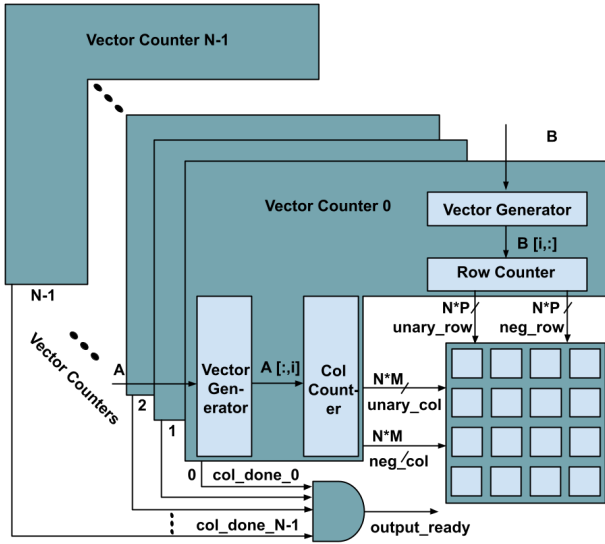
Vector Counter N-1

B

Vector Counter 0

Vector Generator

B [i,:]

Row Counter

N*P

N*P

unary_row

neg_row

N-1

Vector Counters

A

Vector Generator

A [:,i]

Col Counter

N*M

unary_col

N*M

neg_col

2

1

0

col_done_0

col_done_N-1

output_ready